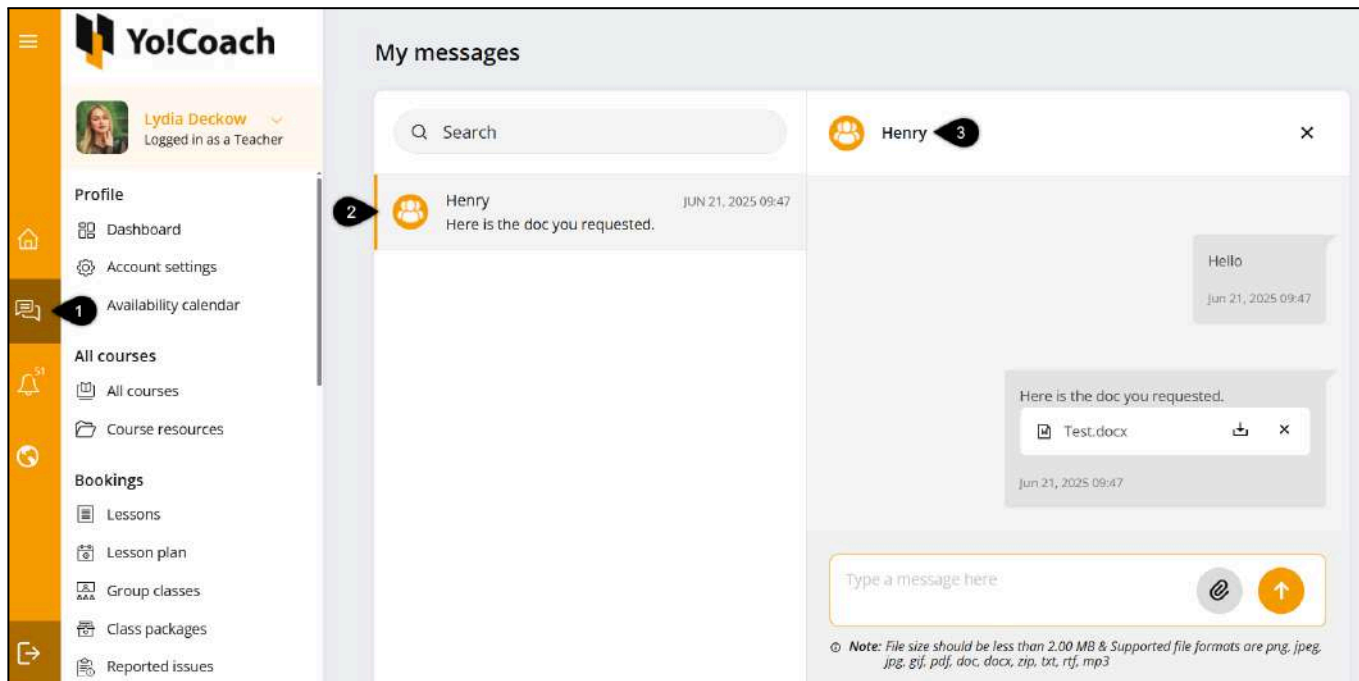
Yo!Coach

Lydia Deckow
Logged in as a Teacher

Profile
Dashboard
Account settings
Availability calendar

All courses
All courses
Course resources

Bookings
Lessons
Lesson plan
Group classes
Class packages
Reported issues

51

1

My messages

Search

2

Henry
JUN 21, 2025 09:47
Here is the doc you requested.

Henry
3

Hello
Jun 21, 2025 09:47

Here is the doc you requested.
Test.docx
Jun 21, 2025 09:47

Type a message here

Note: File size should be less than 2.00 MB & Supported file formats are png, jpeg, jpg, gif, pdf, doc, docx, zip, txt, rtf, mp3